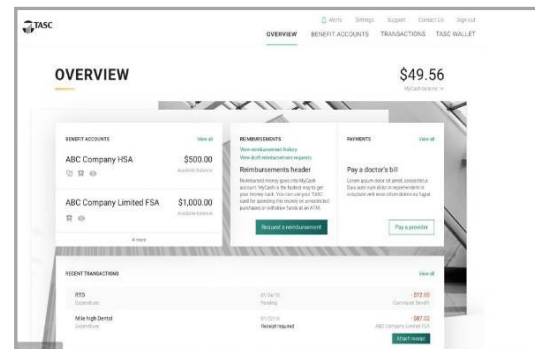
TASC

Alerts Settings Support Contact Us Sign out

OVERVIEW BENEFIT ACCOUNTS TRANSACTIONS TASC WALLET

OVERVIEW

$49.56

MyCash balance >

BENEFIT ACCOUNTS

View all

ABC Company HSA

$500.00

Available Balance

ABC Company Limited FSA

$1,000.00

Available Balance

4 more

REIMBURSEMENTS

View reimbursement history

View draft reimbursement requests

Reimbursements header

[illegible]

Request a reimbursement

PAYMENTS

View all

Pay a doctor's bill

Lorem ipsum dolor sit amet, consectetur. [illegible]

Pay a provider

RECENT TRANSACTIONS

View all

RTD

Expenditure

01/04/18

Pending

- $12.00

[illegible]

Mile High Dental

Expenditure

01/22/18

Receipt required

- $87.02

ABC Company Limited FSA

Attach receipt